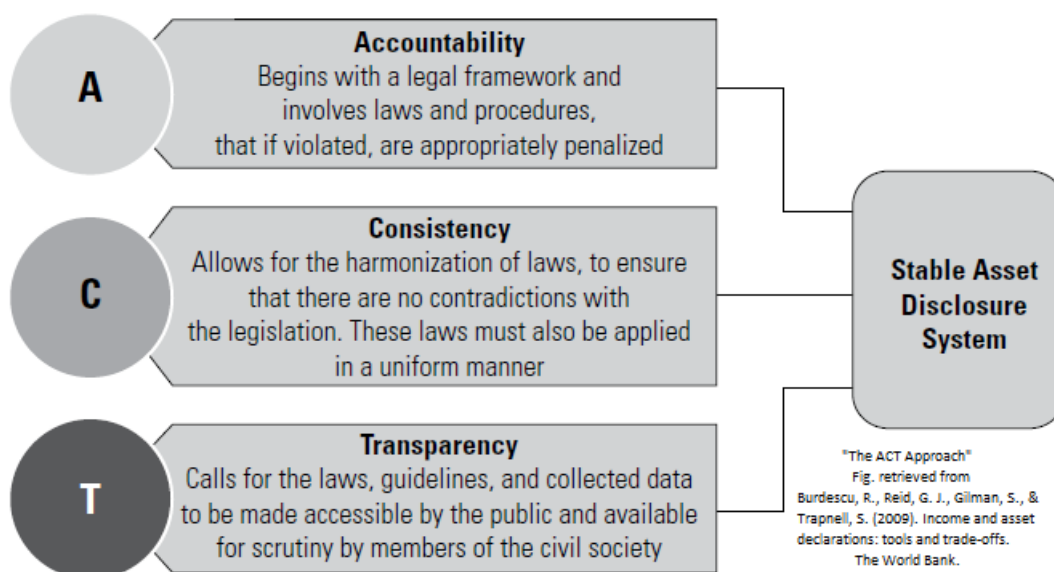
A

Accountability
Begins with a legal framework and involves laws and procedures, that if violated, are appropriately penalized

C

Consistency
Allows for the harmonization of laws, to ensure that there are no contradictions with the legislation. These laws must also be applied in a uniform manner

T

Transparency
Calls for the laws, guidelines, and collected data to be made accessible by the public and available for scrutiny by members of the civil society

Stable Asset Disclosure System

"The ACT Approach"
Fig. retrieved from
Burdescu, R., Reid, G. J., Gilman, S., & Trapnell, S. (2009). Income and asset declarations: tools and trade-offs. The World Bank.